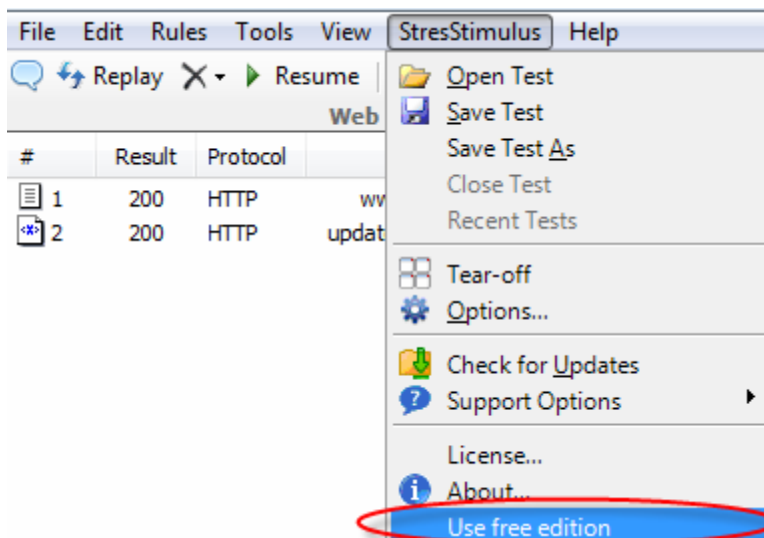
File Edit Rules Tools View StresStimulus Help

Replay Resume

Web

| # | Result | Protocol | |
|---|---|---|---|
| 1 | 200 | HTTP | ww |
| 2 | 200 | HTTP | updat |

Open Test
Save Test
Save Test As
Close Test
Recent Tests
Tear-off
Options...
Check for Updates
Support Options
License...
About...
Use free edition